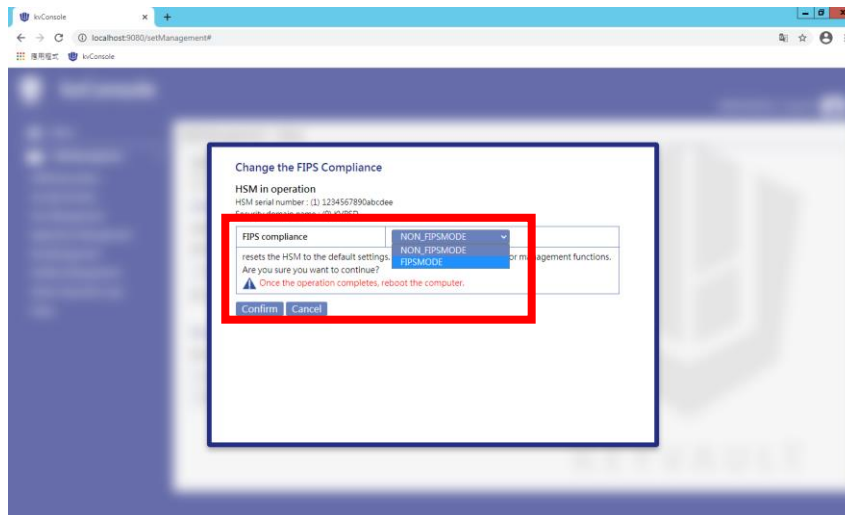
kvConsole
localhost:9080/setManagement#
應用程式 kvConsole

Change the FIPS Compliance

HSM in operation
HSM serial number : (1) 1234567890abcdee
Security domain name : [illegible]

| FIPS compliance | NON_FIPSMODE |
|---|---|

NON_FIPSMODE
FIPSMODE

resets the HSM to the default settings. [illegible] or management functions.
Are you sure you want to continue?
Once the operation completes, reboot the computer.

Confirm Cancel